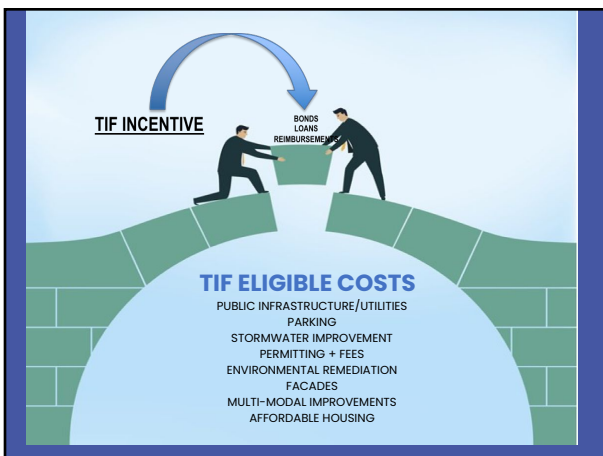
TIF INCENTIVE

BONDS
LOANS
REIMBURSEMENTS

TIF ELIGIBLE COSTS
PUBLIC INFRASTRUCTURE/UTILITIES
PARKING
STORMWATER IMPROVEMENT
PERMITTING + FEES
ENVIRONMENTAL REMEDIATION
FACADES
MULTI-MODAL IMPROVEMENTS
AFFORDABLE HOUSING